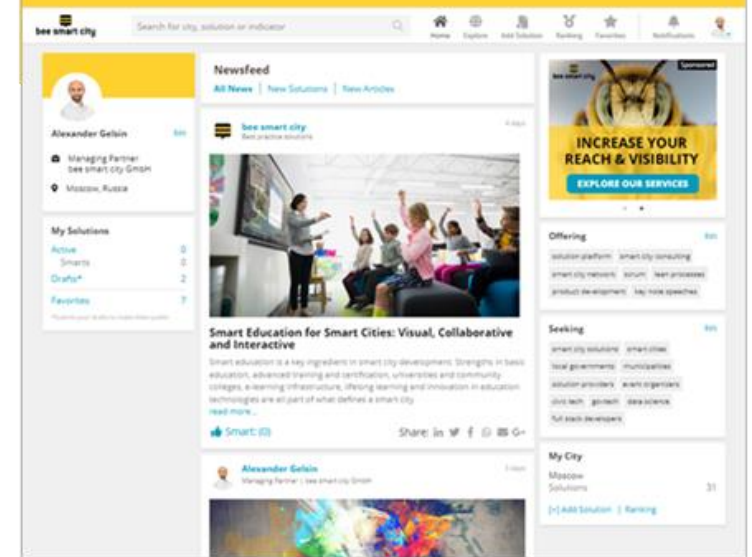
bee smart city

Search for city, solution or indicator

Home Explore Add Solution Ranking Favorites Notifications

Alexander Gelsin Edit

Managing Partner
bee smart city GmbH

Moscow, Russia

My Solutions

Active 0
Smarts 0
Drafts* 2
Favorites 7

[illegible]

Newsfeed

All News | New Solutions | New Articles

bee smart city
Best practice solutions

4 days

Smart Education for Smart Cities: Visual, Collaborative and Interactive

Smart education is a key ingredient in smart city development. Strengths in basic education, advanced training and certification, universities and community colleges, e-learning infrastructure, lifelong learning and innovation in education technologies are all part of what defines a smart city.

read more...

Smart (0)

Share: in

Alexander Gelsin
Managing Partner | bee smart city GmbH

5 days

bee smart city

Sponsored

INCREASE YOUR REACH & VISIBILITY

EXPLORE OUR SERVICES

Offering Edit

solution platform smart city consulting smart city network forum lean processes product development key note speeches

Seeking Edit

smart city solutions smart cities local governments municipalities solution providers event organizers civic tech gov-tech data science full stack developers

My City

Moscow
Solutions 31

[+] Add Solution | Ranking